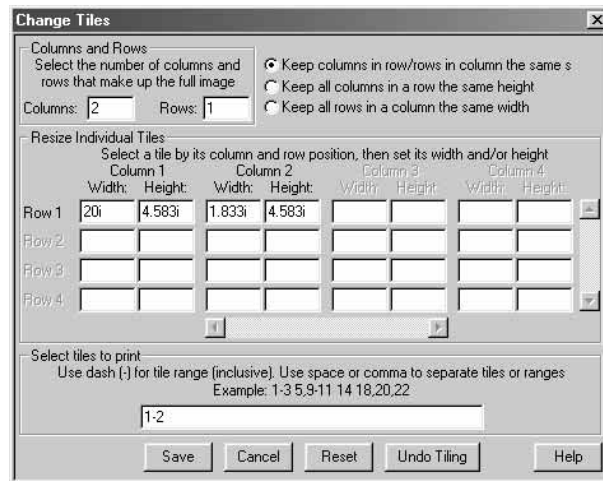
Change Tiles

Columns and Rows
Select the number of columns and rows that make up the full image
Columns: 2 Rows: 1

Keep columns in row/rows in column the same s
Keep all columns in a row the same height
Keep all rows in a column the same width

Resize Individual Tiles
Select a tile by its column and row position, then set its width and/or height

| | Column 1 Width: | Column 1 Height: | Column 2 Width: | Column 2 Height: | Column 3 Width: | Column 3 Height: | Column 4 Width: | Column 4 Height: |
|---|---|---|---|---|---|---|---|---|
| Row 1 | 20i | 4.583i | 1.833i | 4.583i | | | | |
| Row 2 | | | | | | | | |
| Row 3 | | | | | | | | |
| Row 4 | | | | | | | | |

Select tiles to print
Use dash (-) for tile range (inclusive). Use space or comma to separate tiles or ranges
Example: 1-3 5,9-11 14 18,20,22

1-2

Save Cancel Reset Undo Tiling Help